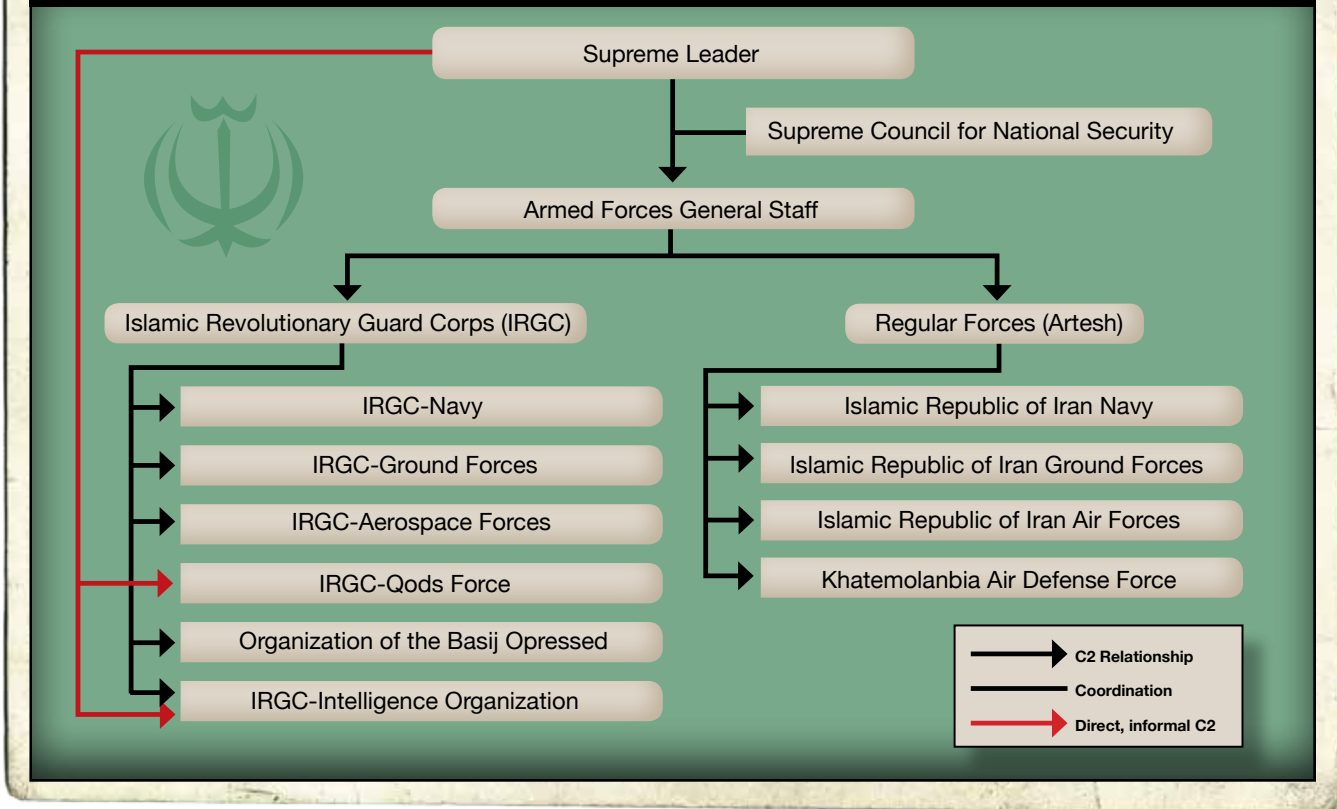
Supreme Leader

Supreme Council for National Security

Armed Forces General Staff

Islamic Revolutionary Guard Corps (IRGC)

Regular Forces (Artesh)

IRGC-Navy

IRGC-Ground Forces

IRGC-Aerospace Forces

IRGC-Qods Force

Organization of the Basij Opressed

IRGC-Intelligence Organization

Islamic Republic of Iran Navy

Islamic Republic of Iran Ground Forces

Islamic Republic of Iran Air Forces

Khatemolanbia Air Defense Force

C2 Relationship

Coordination

Direct, informal C2